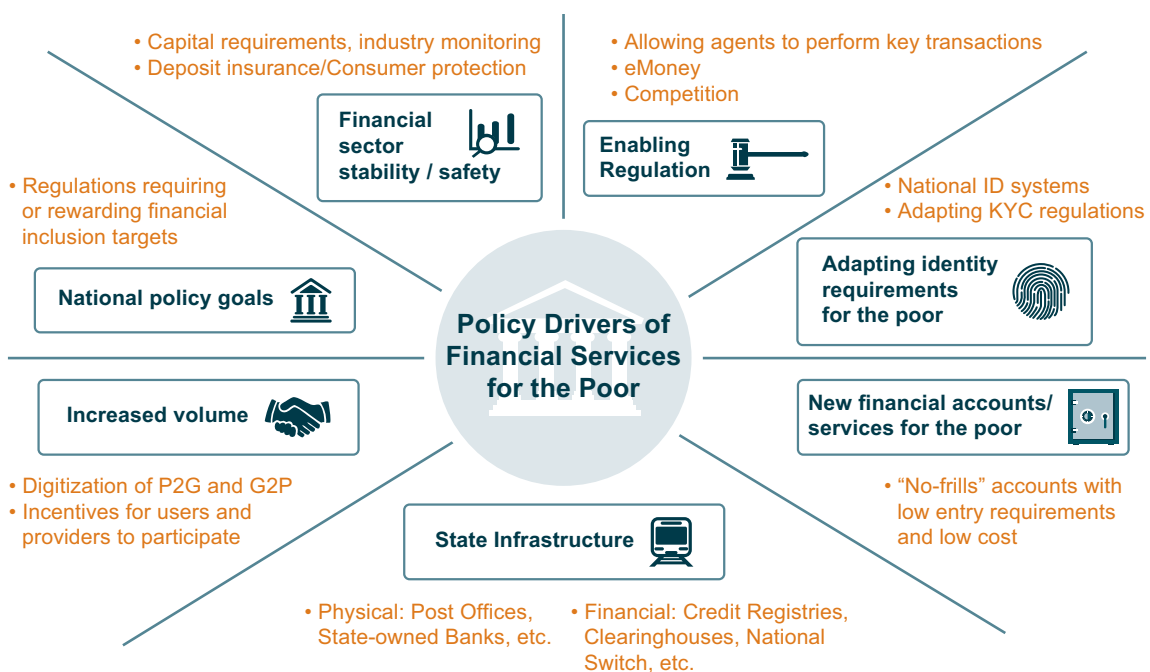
Policy Drivers of Financial Services for the Poor

• Capital requirements, industry monitoring
• Deposit insurance/Consumer protection

Financial sector stability / safety

• Allowing agents to perform key transactions
• eMoney
• Competition

Enabling Regulation

• Regulations requiring or rewarding financial inclusion targets

National policy goals

• National ID systems
• Adapting KYC regulations

Adapting identity requirements for the poor

Increased volume

• Digitization of P2G and G2P
• Incentives for users and providers to participate

New financial accounts/ services for the poor

• "No-frills" accounts with low entry requirements and low cost

State Infrastructure

• Physical: Post Offices, State-owned Banks, etc.

• Financial: Credit Registries, Clearinghouses, National Switch, etc.